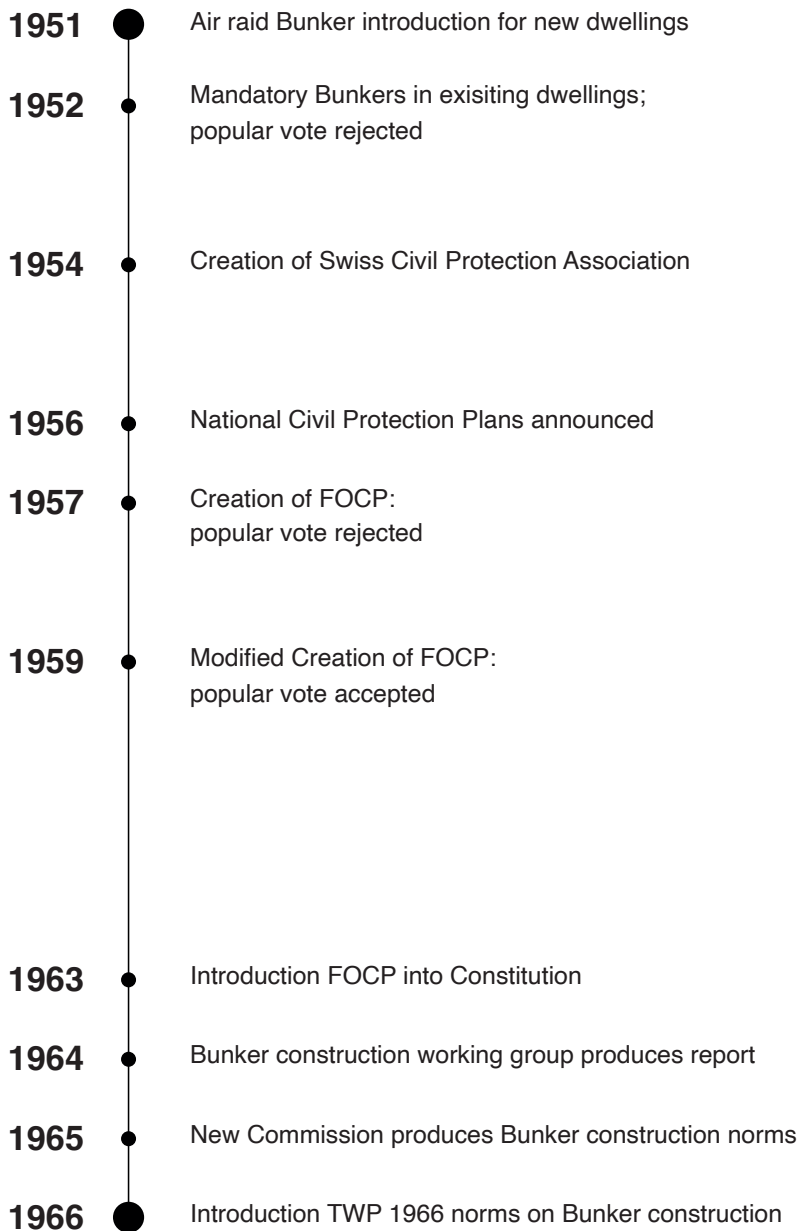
1951 Air raid Bunker introduction for new dwellings

1952 Mandatory Bunkers in exisiting dwellings; popular vote rejected

1954 Creation of Swiss Civil Protection Association

1956 National Civil Protection Plans announced

1957 Creation of FOCP: popular vote rejected

1959 Modified Creation of FOCP: popular vote accepted

1963 Introduction FOCP into Constitution

1964 Bunker construction working group produces report

1965 New Commission produces Bunker construction norms

1966 Introduction TWP 1966 norms on Bunker construction